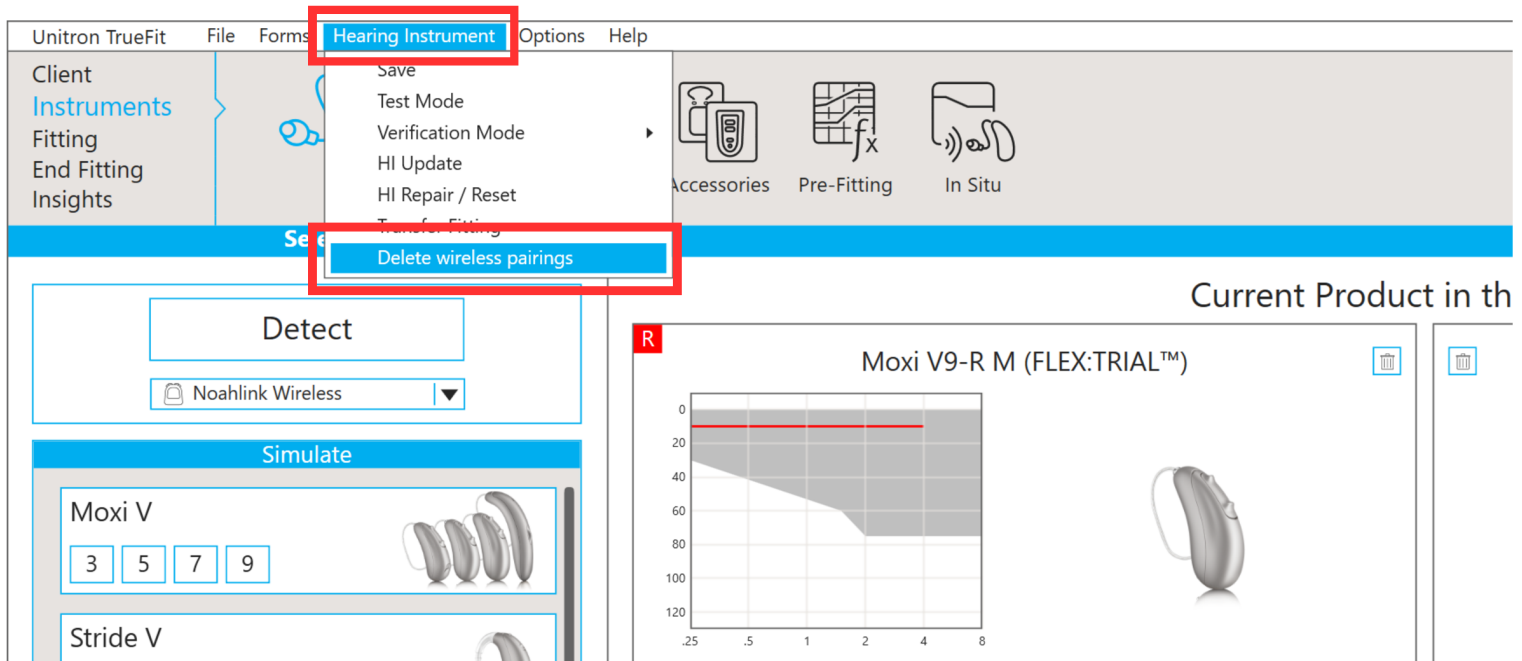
Unitron TrueFit File Forms Hearing Instrument Options Help

Client
Instruments
Fitting
End Fitting
Insights

Save
Test Mode
Verification Mode
HI Update
HI Repair / Reset
Transfer Fitting
Delete wireless pairings

Accessories Pre-Fitting In Situ

Se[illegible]

Detect

Noahlink Wireless

Simulate

Moxi V
3 5 7 9

Stride V

Current Product in th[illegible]

R

Moxi V9-R M (FLEX:TRIAL™)

0
20
40
60
80
100
120
.25 .5 1 2 4 8